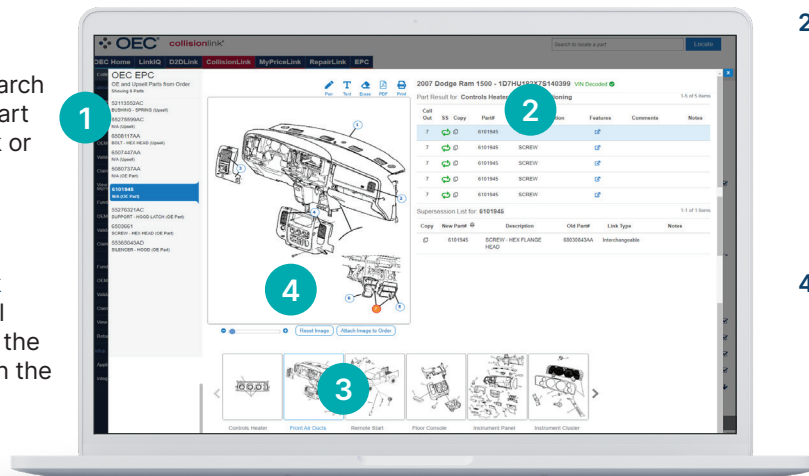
arch
art
t or

t
l
the
n the

2

4

OEC collisionlink

Search to locate a part

Locate

OEC Home LinkIQ D2DLink CollisionLink MyPriceLink RepairLink EPC

OEC EPC
OE and Upsell Parts from Order
Showing 8 Parts

52113552AC
BUSHING - SPRING (Upsell)
55276899AC
N/A (Upsell)
6508117AA
BOLT - HEX HEAD (Upsell)
6507447AA
N/A (Upsell)
6080737AA
N/A (OE Part)
6101945
N/A (OE Part)
55276321AC
SUPPORT - HOOD LATCH (OE Part)
6503601
SCREW - HEX HEAD (OE Part)
55365043AD
SILENCER - HOOD (OE Part)

1

Pen Text Erase PDF Print

2007 Dodge Ram 1500 - 1D7HU18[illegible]S140399 VIN Decoded

Part Result for: Controls Heate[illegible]ioning

2

1-5 of 5 items

| Call Out | SS | Copy | Part# | Description | Features | Comments | Notes |
|---|---|---|---|---|---|---|---|
| 7 | | | 6101945 | | | | |
| 7 | | | 6101945 | SCREW | | | |
| 7 | | | 6101945 | SCREW | | | |
| 7 | | | 6101945 | SCREW | | | |
| 7 | | | 6101945 | SCREW | | | |

Supersession List for: 6101945

1-1 of 1 items

| Copy | New Part# | Description | Old Part# | Link Type | Notes |
|---|---|---|---|---|---|
| | 6101945 | SCREW - HEX FLANGE HEAD | 68030643AA | Interchangeable | |

4

Reset Image Attach Image to Order

3

Controls Heater Front Air Ducts Remote Start Floor Console Instrument Panel Instrument Cluster